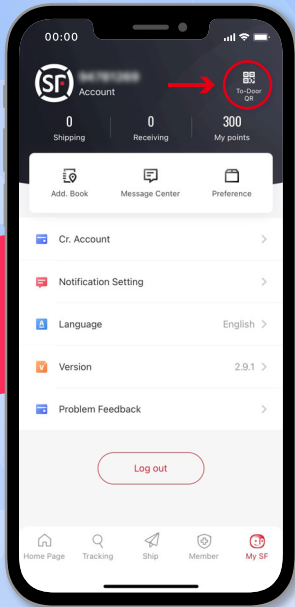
00:00

SF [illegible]
Account

To-Door QR

0
Shipping

0
Receiving

300
My points

Add. Book

Message Center

Preference

Cr. Account

Notification Setting

Language English

Version 2.9.1

Problem Feedback

Log out

Home Page

Tracking

Ship

Member

My SF